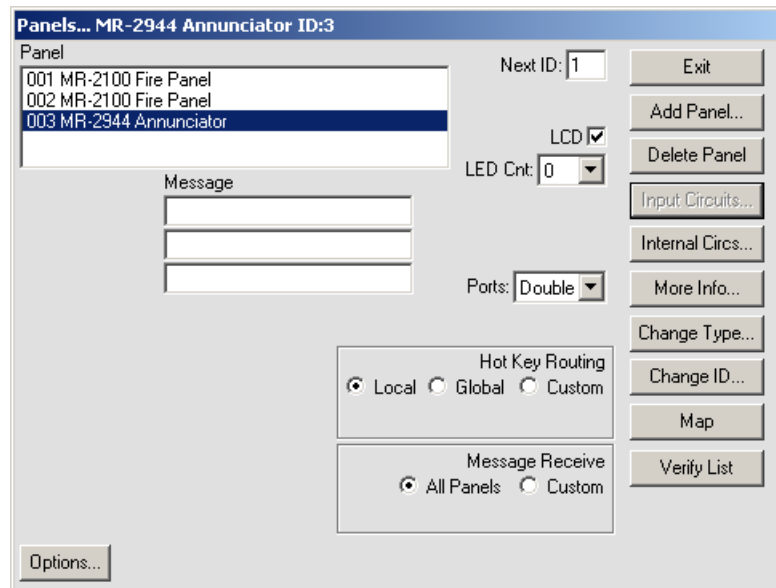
Panels... MR-2944 Annunciator ID:3

Panel
001 MR-2100 Fire Panel
002 MR-2100 Fire Panel
003 MR-2944 Annunciator

Next ID: 1

LCD
LED Cnt: 0

Message

Ports: Double

Hot Key Routing
Local Global Custom

Message Receive
All Panels Custom

Exit
Add Panel...
Delete Panel
Input Circuits...
Internal Circs...
More Info...
Change Type...
Change ID...
Map
Verify List

Options...